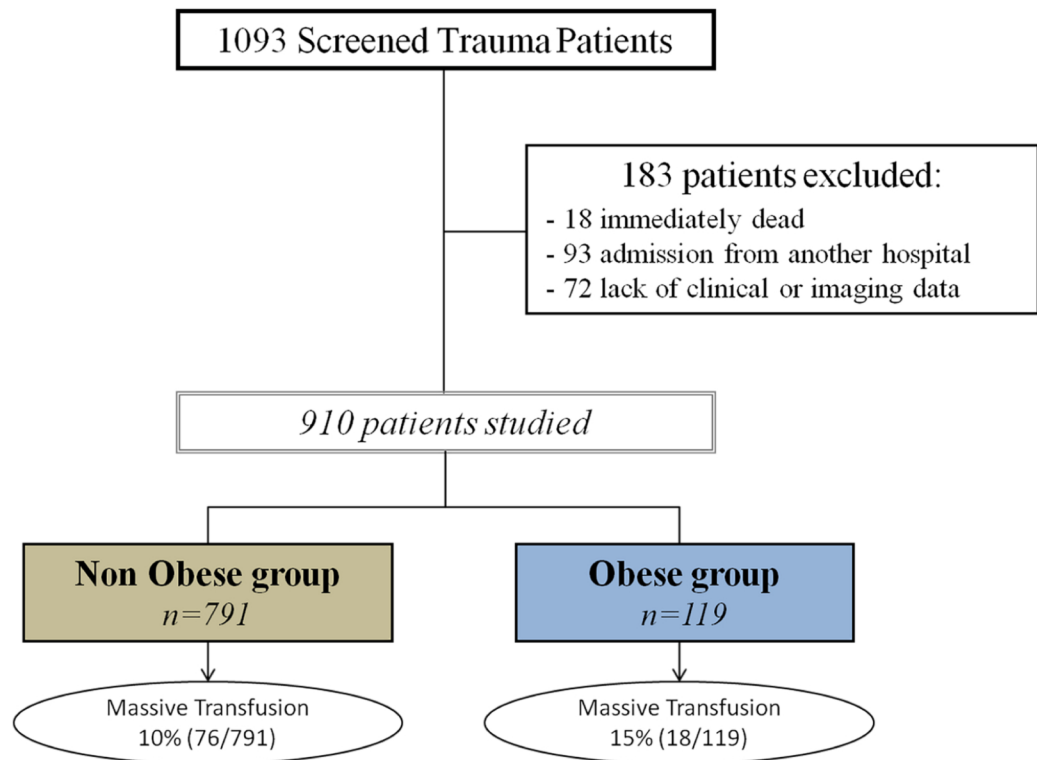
1093 Screened Trauma Patients

183 patients excluded:
- 18 immediately dead
- 93 admission from another hospital
- 72 lack of clinical or imaging data

910 patients studied

Non Obese group
n=791

Obese group
n=119

Massive Transfusion
10% (76/791)

Massive Transfusion
15% (18/119)